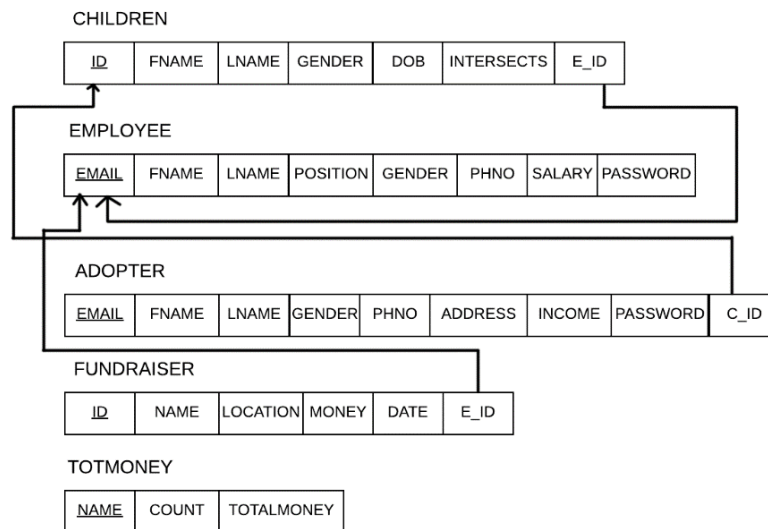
CHILDREN

| ID | FNAME | LNAME | GENDER | DOB | INTERSECTS | E_ID |
|---|---|---|---|---|---|---|

EMPLOYEE

| EMAIL | FNAME | LNAME | POSITION | GENDER | PHNO | SALARY | PASSWORD |
|---|---|---|---|---|---|---|---|

ADOPTER

| EMAIL | FNAME | LNAME | GENDER | PHNO | ADDRESS | INCOME | PASSWORD | C_ID |
|---|---|---|---|---|---|---|---|---|

FUNDRAISER

| ID | NAME | LOCATION | MONEY | DATE | E_ID |
|---|---|---|---|---|---|

TOTMONEY

| NAME | COUNT | TOTALMONEY |
|---|---|---|